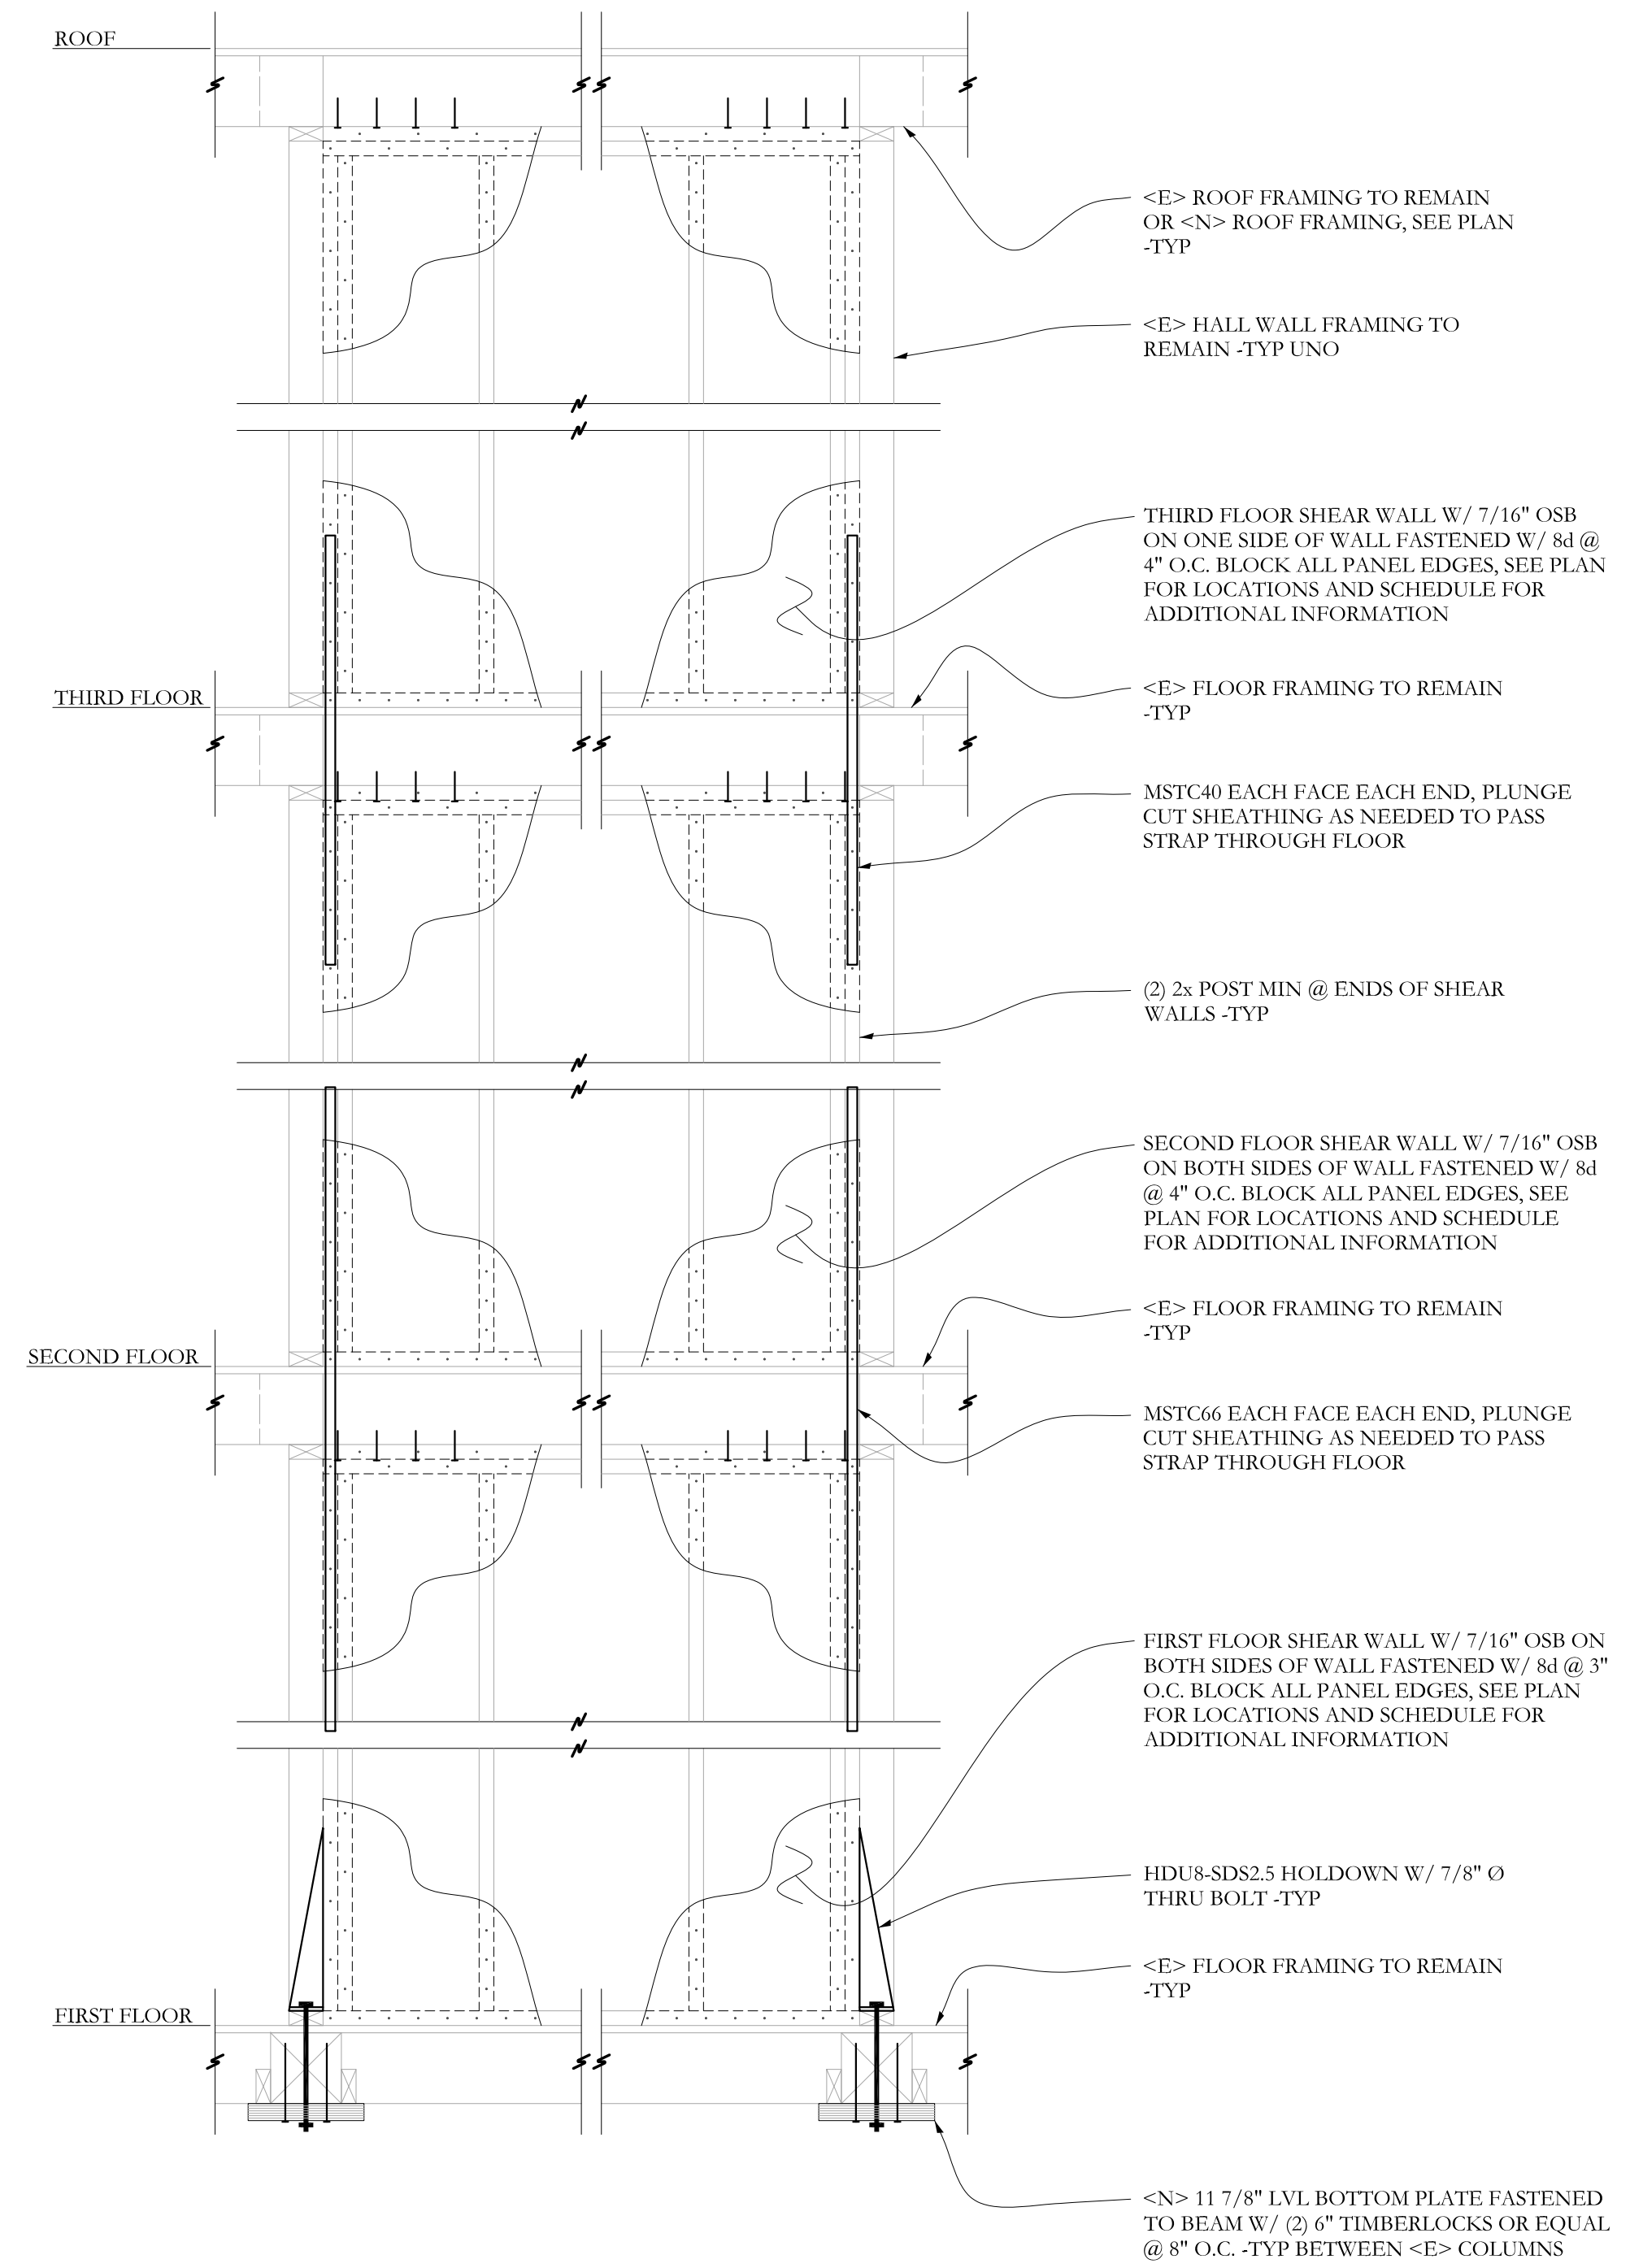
ROOF

<E> ROOF FRAMING TO REMAIN OR <N> ROOF FRAMING, SEE PLAN -TYP

<E> HALL WALL FRAMING TO REMAIN -TYP UNO

THIRD FLOOR SHEAR WALL W/ 7/16" OSB ON ONE SIDE OF WALL FASTENED W/ 8d @ 4" O.C. BLOCK ALL PANEL EDGES, SEE PLAN FOR LOCATIONS AND SCHEDULE FOR ADDITIONAL INFORMATION

THIRD FLOOR

<E> FLOOR FRAMING TO REMAIN -TYP

MSTC40 EACH FACE EACH END, PLUNGE CUT SHEATHING AS NEEDED TO PASS STRAP THROUGH FLOOR

(2) 2x POST MIN @ ENDS OF SHEAR WALLS -TYP

SECOND FLOOR SHEAR WALL W/ 7/16" OSB ON BOTH SIDES OF WALL FASTENED W/ 8d @ 4" O.C. BLOCK ALL PANEL EDGES, SEE PLAN FOR LOCATIONS AND SCHEDULE FOR ADDITIONAL INFORMATION

SECOND FLOOR

<E> FLOOR FRAMING TO REMAIN -TYP

MSTC66 EACH FACE EACH END, PLUNGE CUT SHEATHING AS NEEDED TO PASS STRAP THROUGH FLOOR

FIRST FLOOR SHEAR WALL W/ 7/16" OSB ON BOTH SIDES OF WALL FASTENED W/ 8d @ 3" O.C. BLOCK ALL PANEL EDGES, SEE PLAN FOR LOCATIONS AND SCHEDULE FOR ADDITIONAL INFORMATION

HDU8-SDS2.5 HOLDOWN W/ 7/8" Ø THRU BOLT -TYP

FIRST FLOOR

<E> FLOOR FRAMING TO REMAIN -TYP

<N> 11 7/8" LVL BOTTOM PLATE FASTENED TO BEAM W/ (2) 6" TIMBERLOCKS OR EQUAL @ 8" O.C. -TYP BETWEEN <E> COLUMNS